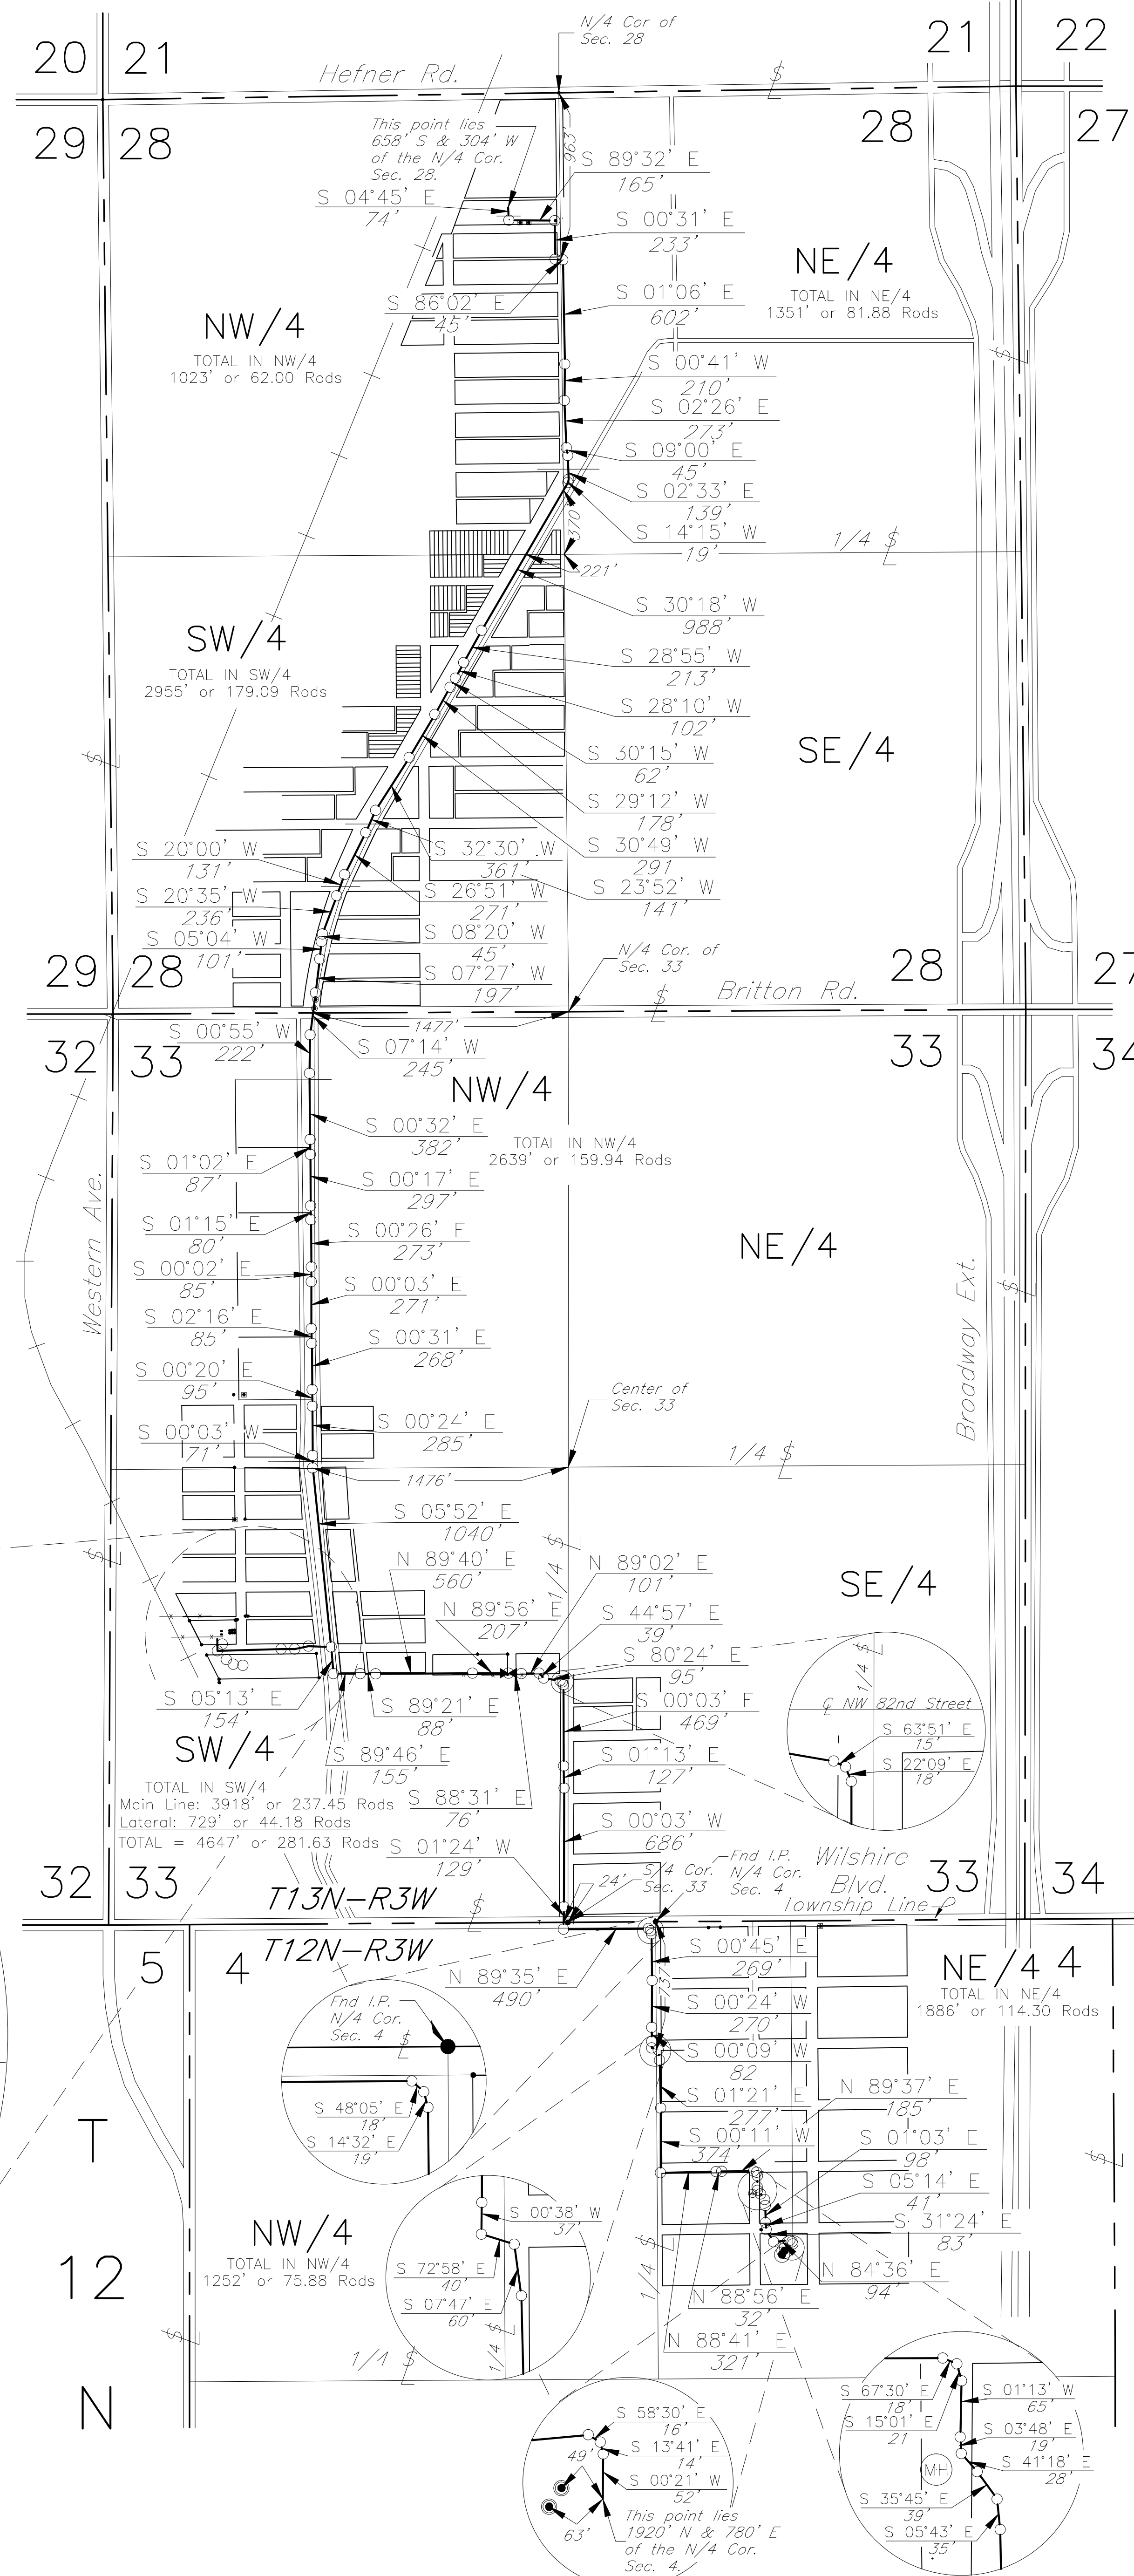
20 21
N/4 Cor of Sec. 28
21 22
Hefner Rd.
29 28
28 27
This point lies 658' S & 304' W of the N/4 Cor. Sec. 28.
963'
S 89°32' E
165'
S 04°45' E
74'
S 00°31' E
233'
NE/4
S 86°02' E
45'
S 01°06' E
602'
TOTAL IN NE/4
1351' or 81.88 Rods
NW/4
TOTAL IN NW/4
1023' or 62.00 Rods
S 00°41' W
210'
S 02°26' E
273'
S 09°00' E
45'
S 02°33' E
139'
370'
S 14°15' W
19'
1/4
221'
S 30°18' W
988'
SW/4
TOTAL IN SW/4
2955' or 179.09 Rods
S 28°55' W
213'
S 28°10' W
102'
SE/4
S 30°15' W
62'
S 29°12' W
178'
S 32°30' W
361'
S 30°49' W
291'
S 20°00' W
131'
S 26°51' W
271'
S 23°52' W
141'
S 20°35' W
236'
S 08°20' W
45'
S 05°04' W
101'
S 07°27' W
197'
N/4 Cor. of Sec. 33
29 28
Britton Rd.
28 27
1477'
S 00°55' W
222'
32 33
33 34
S 07°14' W
245'
NW/4
S 00°32' E
382'
TOTAL IN NW/4
2639' or 159.94 Rods
S 01°02' E
87'
S 00°17' E
297'
NE/4
S 01°15' E
80'
S 00°26' E
273'
S 00°02' E
85'
S 00°03' E
271'
Western Ave.
Broadway Ext.
S 02°16' E
85'
S 00°31' E
268'
Center of Sec. 33
S 00°20' E
95'
S 00°03' W
71'
S 00°24' E
285'
1476'
1/4
S 05°52' E
1040'
N 89°40' E
560'
N 89°02' E
101'
SE/4
N 89°56' E
207'
S 44°57' E
39'
S 80°24' E
95'
C NW 82nd Street
S 63°51' E
15'
S 22°09' E
18'
S 00°03' E
469'
S 05°13' E
154'
S 89°21' E
88'
SW/4
S 89°46' E
155'
S 01°13' E
127'
TOTAL IN SW/4
Main Line: 3918' or 237.45 Rods
Lateral: 729' or 44.18 Rods
TOTAL = 4647' or 281.63 Rods
S 88°31' E
76'
S 00°03' W
686'
S 01°24' W
129'
Fnd I.P. N/4 Cor. Sec. 4
Wilshire Blvd.
32 33
33 34
T13N–R3W
24'
S/4 Cor. Sec. 33
Township Line
5 4
T12N–R3W
S 00°45' E
269'
NE/4 4
TOTAL IN NE/4
1886' or 114.30 Rods
N 89°35' E
490'
73'
S 00°24' W
270'
Fnd I.P. N/4 Cor. Sec. 4
S 00°09' W
82
T
S 48°05' E
18'
S 14°32' E
19'
S 01°21' E
277'
N 89°37' E
185'
S 00°11' W
374'
S 01°03' E
98'
S 05°14' E
41'
12
S 00°38' W
37'
NW/4
TOTAL IN NW/4
1252' or 75.88 Rods
S 31°24' E
83'
S 72°58' E
40'
N 84°36' E
94'
S 07°47' E
60'
N 88°56' E
32'
N 88°41' E
321'
1/4
N
S 67°30' E
18'
S 15°01' E
21
S 01°13' W
65'
S 03°48' E
19'
S 58°30' E
16'
S 13°41' E
14'
49'
S 00°21' W
52'
MH
S 41°18' E
28'
S 35°45' E
39'
63'
This point lies 1920' N & 780' E of the N/4 Cor. Sec. 4.
S 05°43' E
35'